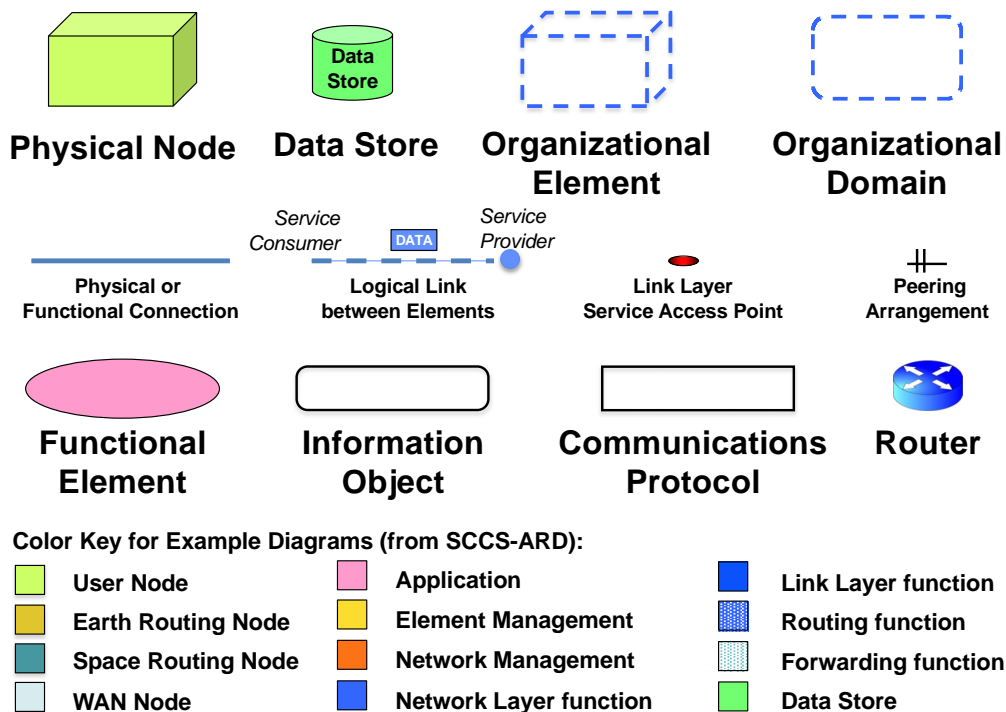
Data Store

Physical Node

Data Store

Organizational Element

Organizational Domain

Service Consumer

DATA

Service Provider

Physical or Functional Connection

Logical Link between Elements

Link Layer Service Access Point

Peering Arrangement

Functional Element

Information Object

Communications Protocol

Router

Color Key for Example Diagrams (from SCCS-ARD):

User Node

Earth Routing Node

Space Routing Node

WAN Node

Application

Element Management

Network Management

Network Layer function

Link Layer function

Routing function

Forwarding function

Data Store